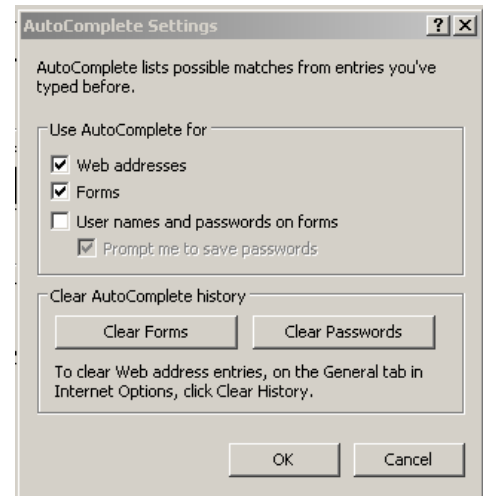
AutoComplete Settings

?

X

AutoComplete lists possible matches from entries you've typed before.

Use AutoComplete for

Web addresses

Forms

User names and passwords on forms

Prompt me to save passwords

Clear AutoComplete history

Clear Forms

Clear Passwords

To clear Web address entries, on the General tab in Internet Options, click Clear History.

OK

Cancel